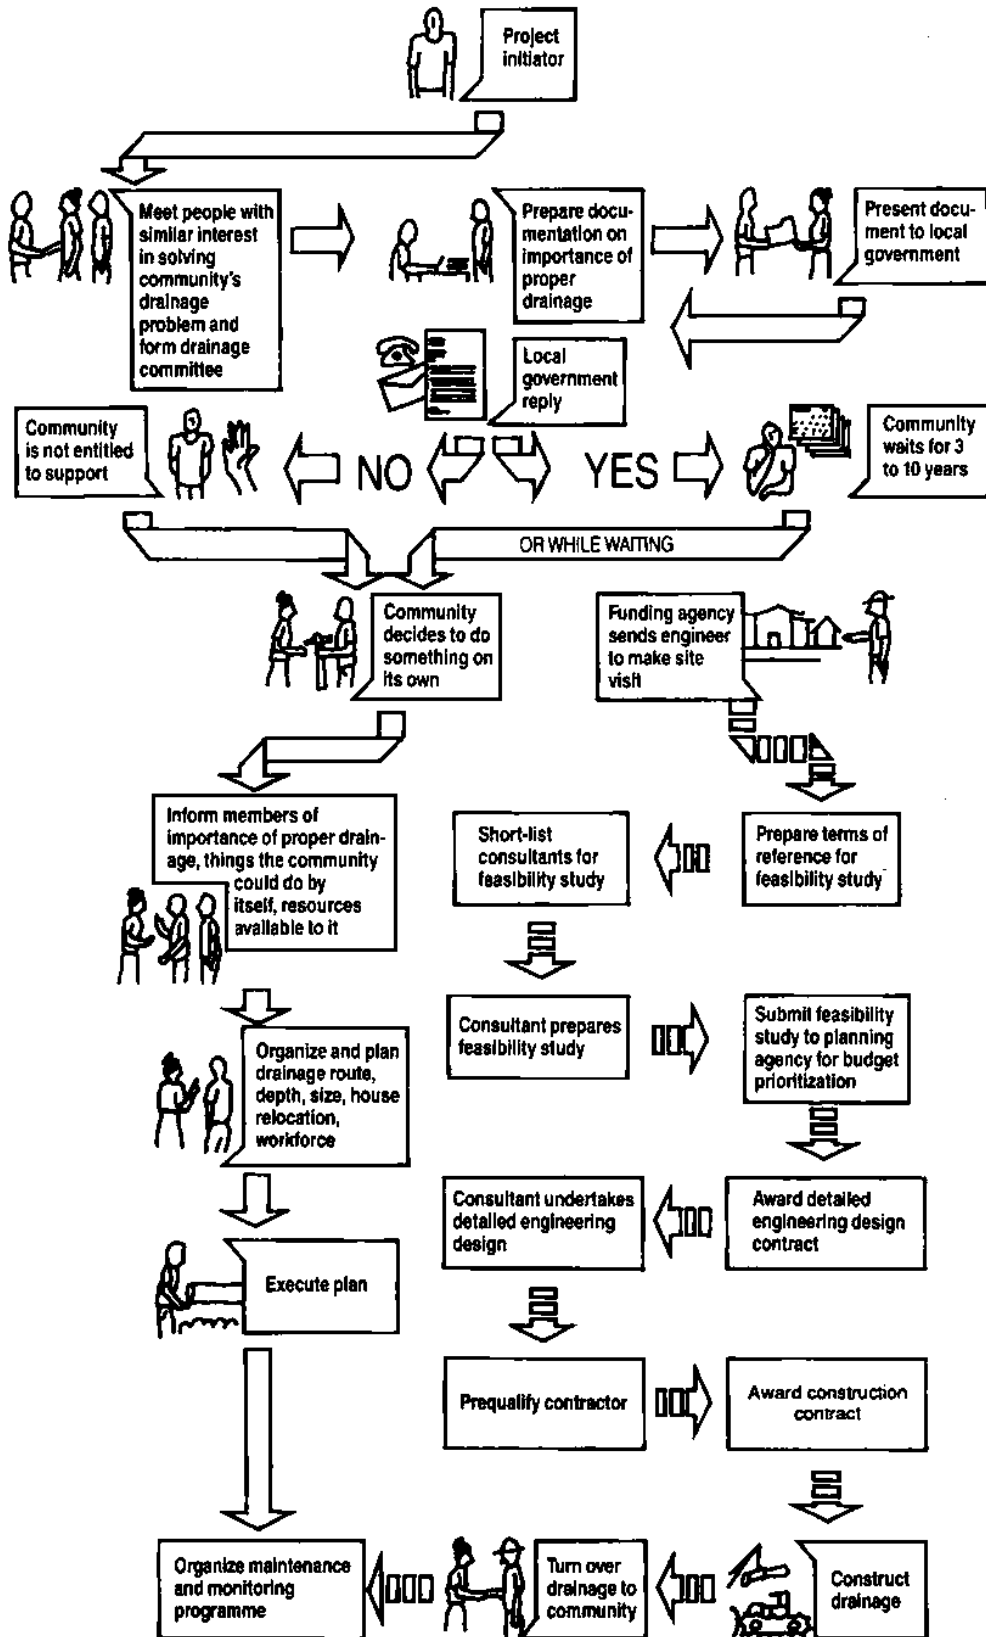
Project initiator

Meet people with similar interest in solving community's drainage problem and form drainage committee

Prepare documentation on importance of proper drainage

Present document to local government

Local government reply

Community is not entitled to support

NO

YES

Community waits for 3 to 10 years

OR WHILE WAITING

Community decides to do something on its own

Funding agency sends engineer to make site visit

Inform members of importance of proper drainage, things the community could do by itself, resources available to it

Short-list consultants for feasibility study

Prepare terms of reference for feasibility study

Consultant prepares feasibility study

Submit feasibility study to planning agency for budget prioritization

Organize and plan drainage route, depth, size, house relocation, workforce

Consultant undertakes detailed engineering design

Award detailed engineering design contract

Execute plan

Prequalify contractor

Award construction contract

Organize maintenance and monitoring programme

Turn over drainage to community

Construct drainage